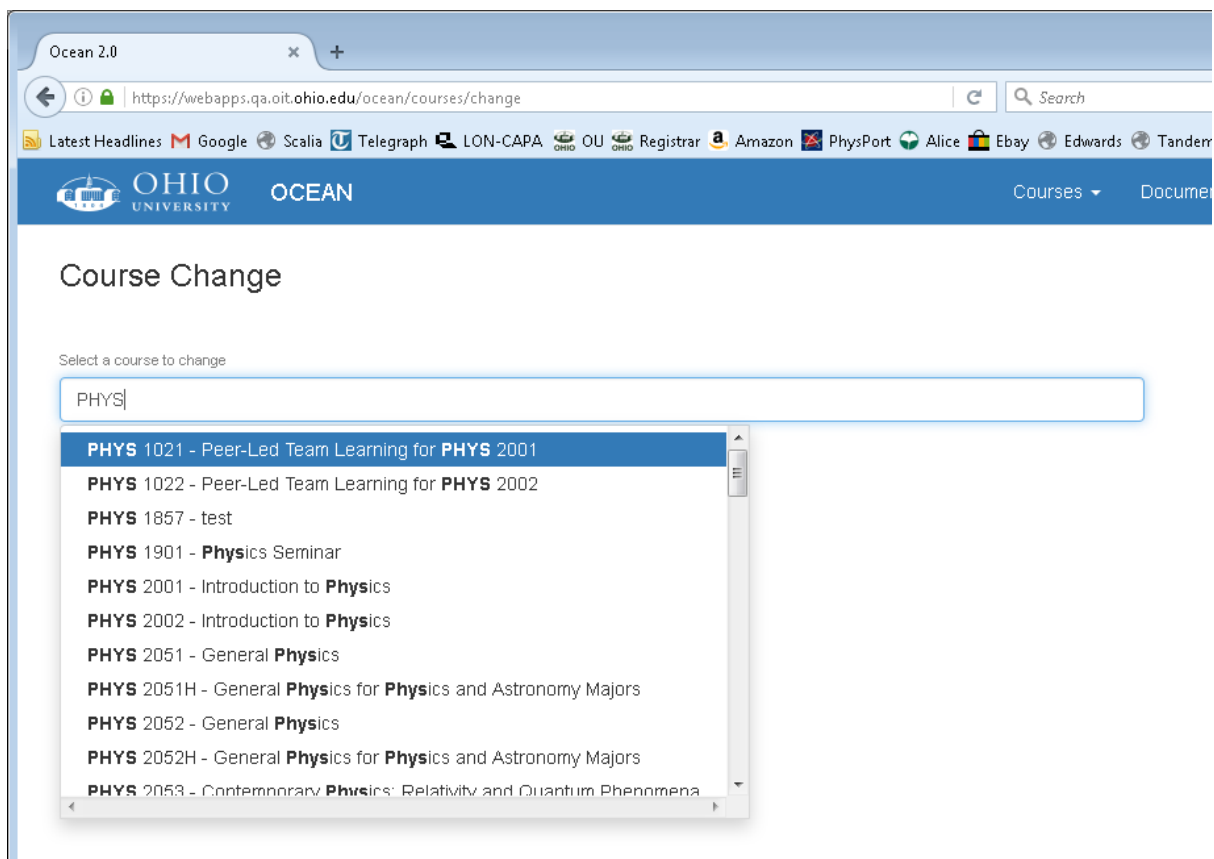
Ocean 2.0 × +

https://webapps.qa.oit.ohio.edu/ocean/courses/change

Search

Latest Headlines Google Scalia Telegraph LON-CAPA OU Registrar Amazon PhysPort Alice Ebay Edwards Tandem

OHIO UNIVERSITY OCEAN Courses Documen

Course Change

Select a course to change

PHYS

PHYS 1021 - Peer-Led Team Learning for PHYS 2001
PHYS 1022 - Peer-Led Team Learning for PHYS 2002
PHYS 1857 - test
PHYS 1901 - Physics Seminar
PHYS 2001 - Introduction to Physics
PHYS 2002 - Introduction to Physics
PHYS 2051 - General Physics
PHYS 2051H - General Physics for Physics and Astronomy Majors
PHYS 2052 - General Physics
PHYS 2052H - General Physics for Physics and Astronomy Majors
PHYS 2053 - Contemporary Physics: Relativity and Quantum Phenomena